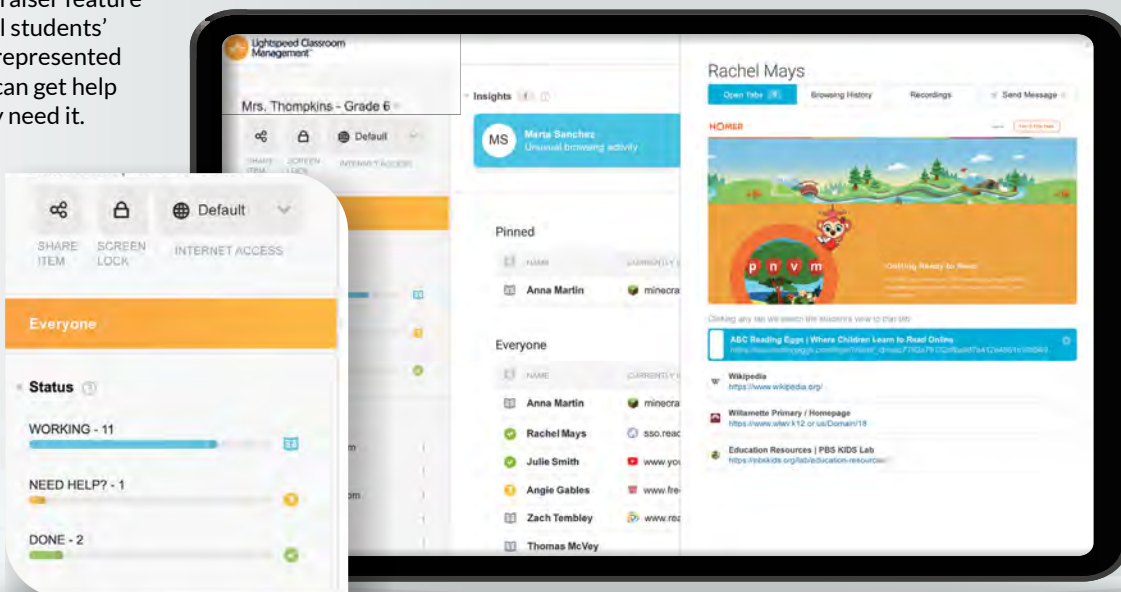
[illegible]raiser feature
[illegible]l students'
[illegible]represented
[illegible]can get help
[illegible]y need it.

Lightspeed Classroom Management

Mrs. Thompkins - Grade 6

SHARE ITEM SCREEN LOCK Default INTERNET ACCESS

Insights

MS Marta Sanchez Unusual browsing activity

Pinned

NAME CURRENTLY

Anna Martin minecra

Everyone

NAME CURRENTLY

Anna Martin minecra

Rachel Mays sso.reac

Julie Smith www.you

Angie Gables www.fre

Zach Tembley www.rea

Thomas McVey

Rachel Mays

Open Tabs Browsing History Recordings Send Message

HOMER

p n v m

Getting Ready to Read

Clicking any tab will switch the student's view to that tab

ABC Reading Eggs | Where Children Learn to Read Online

Wikipedia
https://www.wikipedia.org/

Willamette Primary / Homepage
https://www.wlwv.k12.or.us/Domain/18

Education Resources | PBS KIDS Lab
https://pbskids.org/lab/education-resources/

SHARE ITEM SCREEN LOCK Default INTERNET ACCESS

Everyone

Status

WORKING - 11

NEED HELP? - 1

DONE - 2